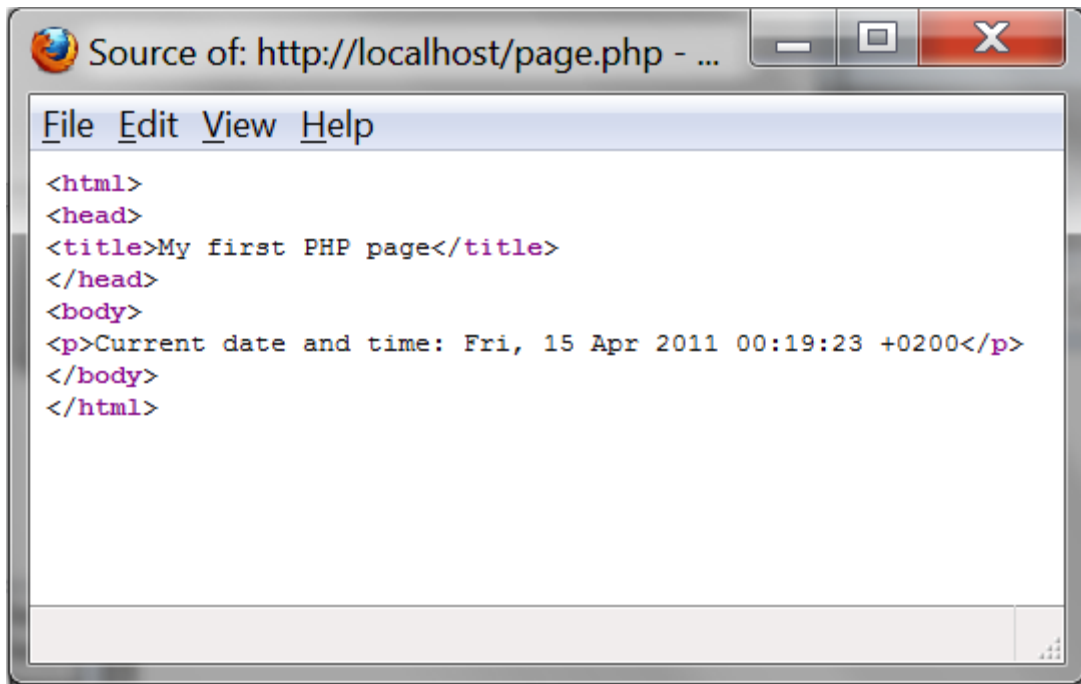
Source of: http://localhost/page.php - ...

File Edit View Help

<html>
<head>
<title>My first PHP page</title>
</head>
<body>
<p>Current date and time: Fri, 15 Apr 2011 00:19:23 +0200</p>
</body>
</html>